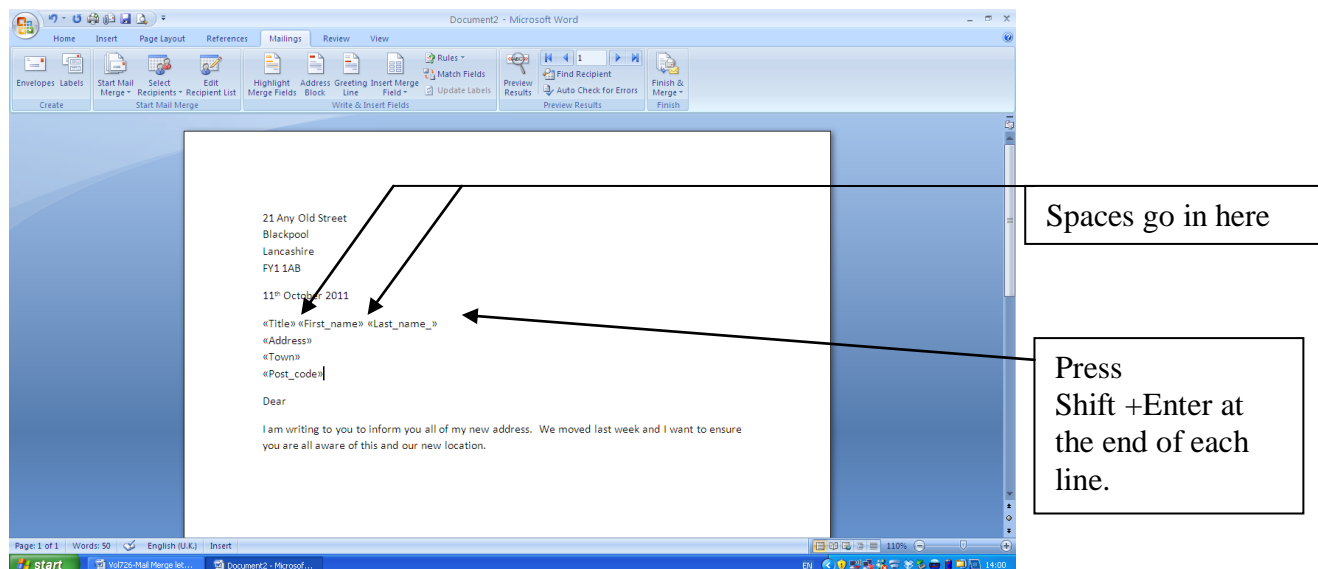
Document2 - Microsoft Word

Home Insert Page Layout References Mailings Review View

Envelopes Labels
Create
Start Mail Merge Select Recipients Edit Recipient List
Start Mail Merge
Highlight Merge Fields Address Block Greeting Line Insert Merge Field
Rules
Match Fields
Update Labels
Write & Insert Fields
Preview Results
1
Find Recipient
Auto Check for Errors
Preview Results
Finish & Merge
Finish

21 Any Old Street
Blackpool
Lancashire
FY1 1AB

11th October 2011

«Title» «First_name» «Last_name_»
«Address»
«Town»
«Post_code»

Dear

I am writing to you to inform you all of my new address. We moved last week and I want to ensure you are all aware of this and our new location.

Spaces go in here

Press Shift +Enter at the end of each line.

Page: 1 of 1 Words: 50 English (U.K.) Insert
110%

start Vol726-Mail Merge let... Document2 - Microsof...
EN 14:00